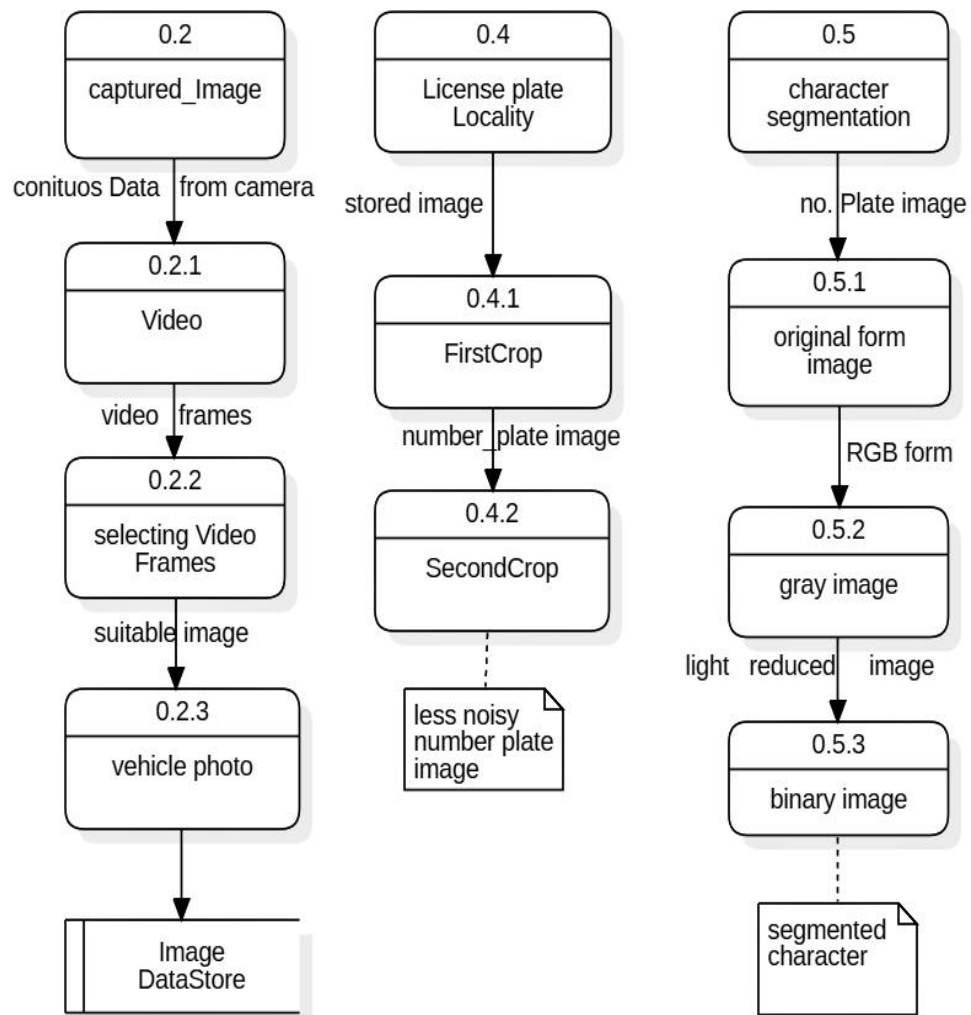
0.2
captured_Image

conituos Data from camera

0.2.1
Video

video frames

0.2.2
selecting Video Frames

suitable image

0.2.3
vehicle photo

Image DataStore

0.4
License plate Locality

stored image

0.4.1
FirstCrop

number_plate image

0.4.2
SecondCrop

less noisy number plate image

0.5
character segmentation

no. Plate image

0.5.1
original form image

RGB form

0.5.2
gray image

light reduced image

0.5.3
binary image

segmented character